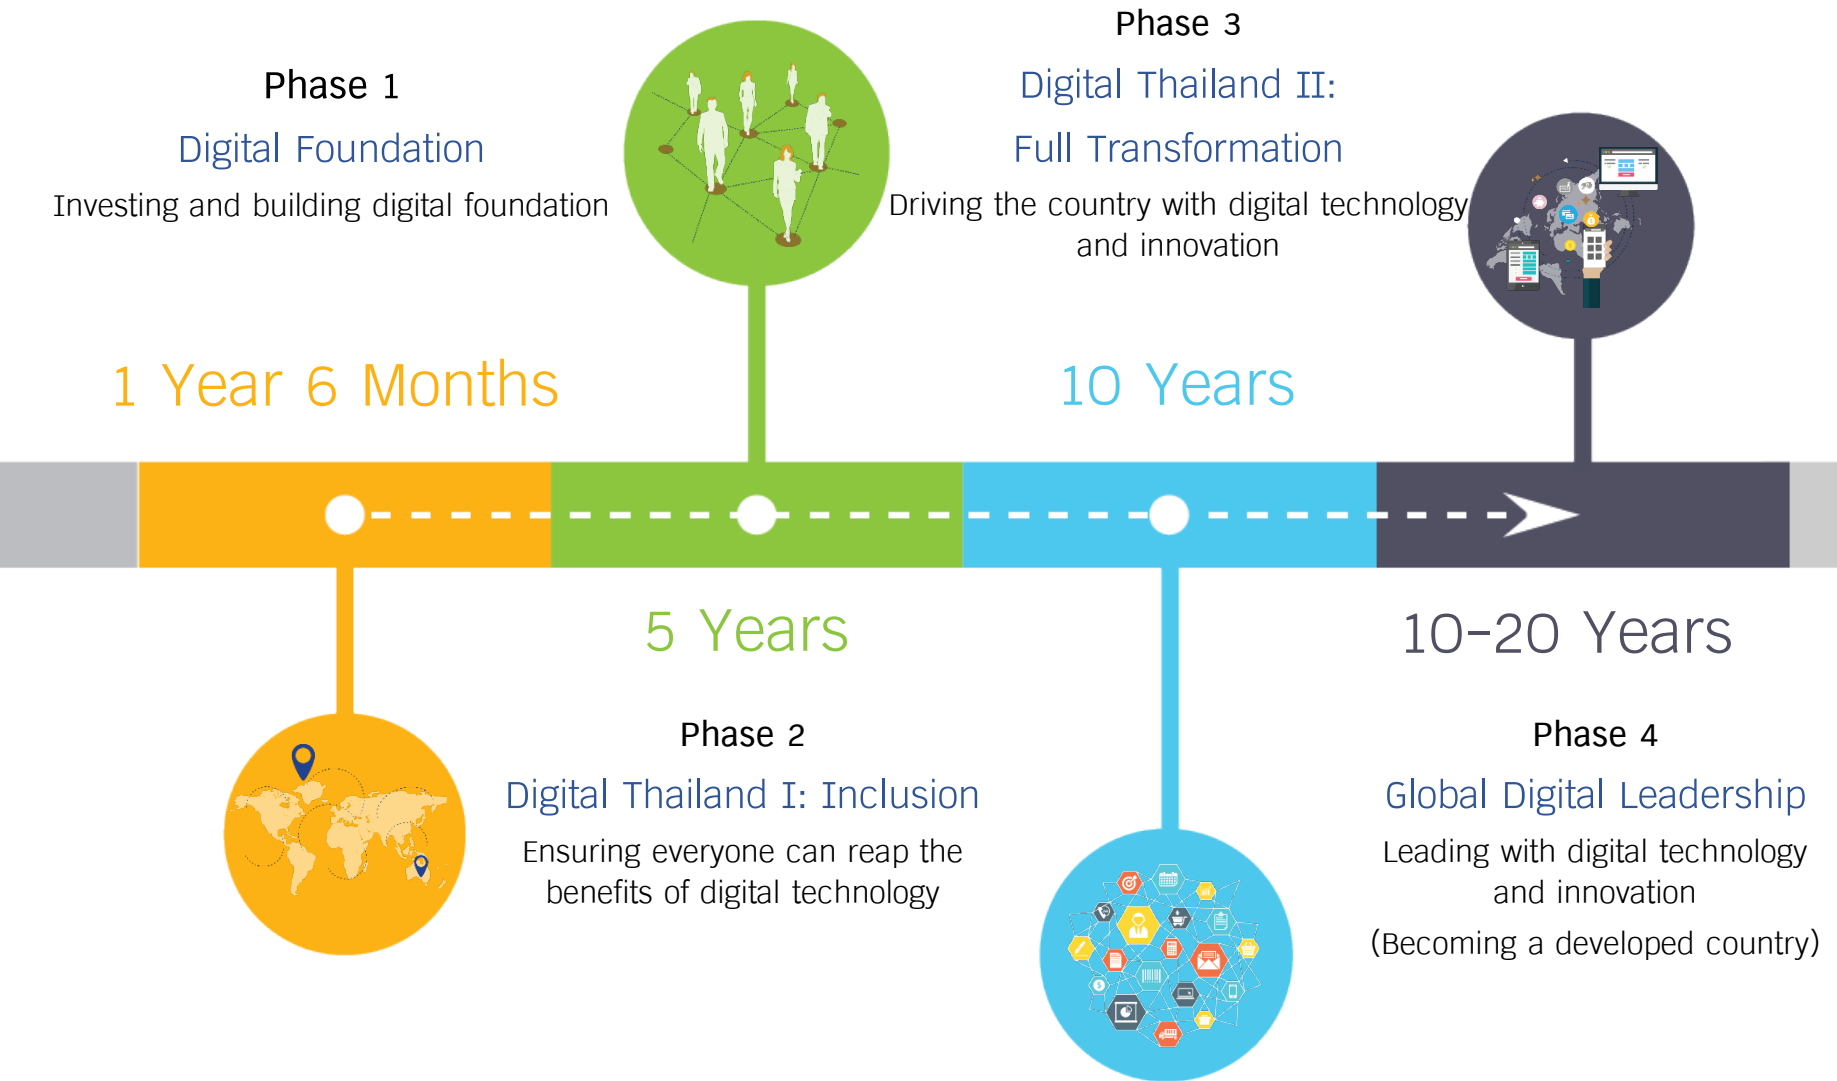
Phase 1

Digital Foundation

Investing and building digital foundation

Phase 3

Digital Thailand II: Full Transformation

Driving the country with digital technology and innovation

1 Year 6 Months

10 Years

5 Years

10-20 Years

Phase 2

Digital Thailand I: Inclusion

Ensuring everyone can reap the benefits of digital technology

Phase 4

Global Digital Leadership

Leading with digital technology and innovation

(Becoming a developed country)